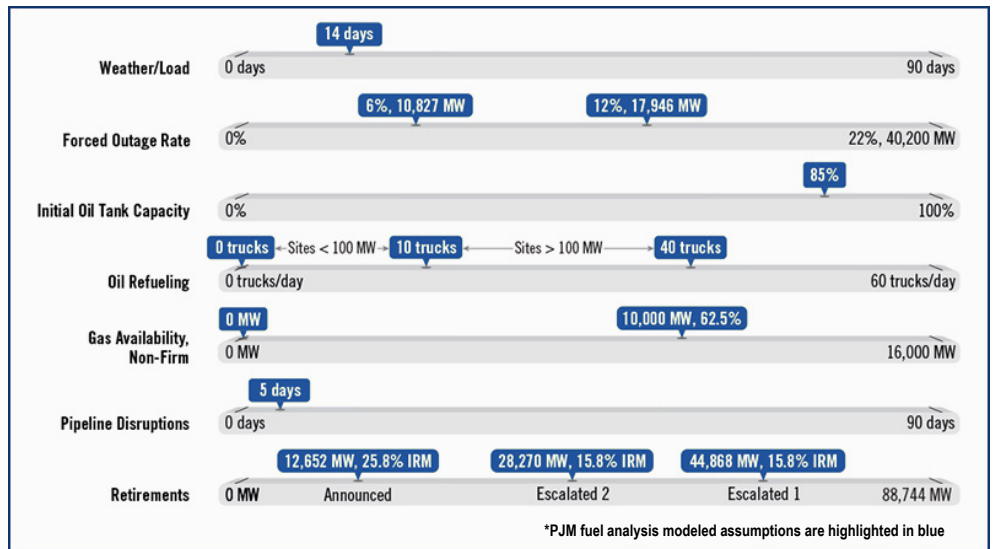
| | | | | |
|---|---|---|---|---|
| Weather/Load | 0 days | 14 days | | 90 days |
| Forced Outage Rate | 0% | 6%, 10,827 MW | 12%, 17,946 MW | 22%, 40,200 MW |
| Initial Oil Tank Capacity | 0% | | 85% | 100% |
| Oil Refueling | 0 trucks/day | 0 trucks ← Sites < 100 MW → 10 trucks ← Sites > 100 MW → 40 trucks | | 60 trucks/day |
| Gas Availability, Non-Firm | 0 MW | 0 MW | 10,000 MW, 62.5% | 16,000 MW |
| Pipeline Disruptions | 0 days | 5 days | | 90 days |
| Retirements | 0 MW | 12,652 MW, 25.8% IRM Announced | 28,270 MW, 15.8% IRM Escalated 2 | 44,868 MW, 15.8% IRM Escalated 1 | 88,744 MW |

*PJM fuel analysis modeled assumptions are highlighted in blue